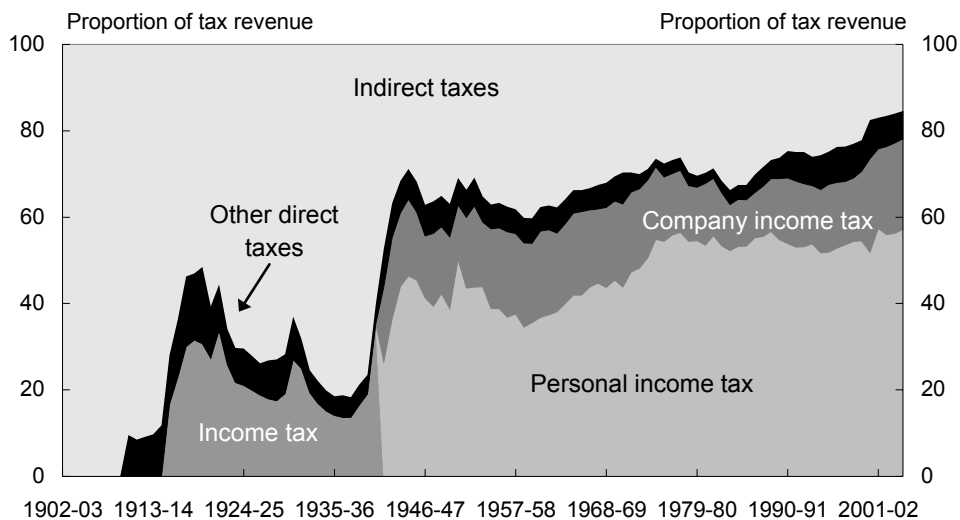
Proportion of tax revenue

Proportion of tax revenue

100
80
60
40
20
0

100
80
60
40
20
0

Indirect taxes

Other direct taxes

Company income tax

Personal income tax

Income tax

1902-03 1913-14 1924-25 1935-36 1946-47 1957-58 1968-69 1979-80 1990-91 2001-02